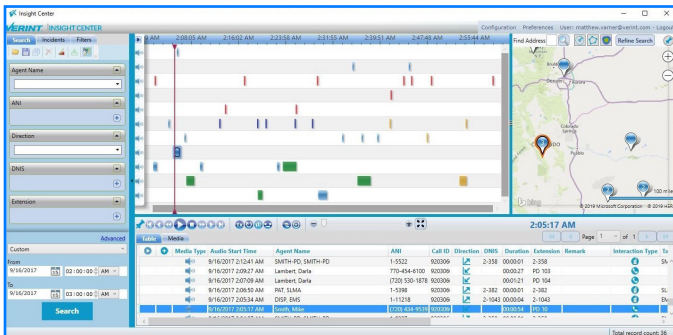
Insight Center

VERINT | INSIGHT CENTER

Configuration Preferences User: matthew.varner@verint.com Logout

Search Incidents Filters

Agent Name

ANI

Direction

DNIS

Extension

Advanced

Custom

From

9/16/2017 02:00:00 AM

To

9/16/2017 03:00:00 AM

Search

AM 2:08:05 AM 2:16:02 AM 2:23:58 AM 2:31:55 AM 2:39:51 AM 2:47:48 AM 2:55:44 AM

Find Address Refine Search

© 2019 Microsoft Corporation © 2019 HERE

2:05:17 AM

Table Media

Page 1 of 1

| Media Type | Audio Start Time | Agent Name | ANI | Call ID | Direction | DNIS | Duration | Extension | Remark | Interaction Type |
|---|---|---|---|---|---|---|---|---|---|---|
| | 9/16/2017 2:12:41 AM | SMITH-PD, SMITH-PD | 1-5522 | 920306 | | 2-358 | 00:00:01 | 2-358 | | |
| | 9/16/2017 2:09:27 AM | Lambert, Darla | 770-454-6100 | 920306 | | | 00:00:27 | PD 103 | | |
| | 9/16/2017 2:07:09 AM | Lambert, Darla | (720) 530-1878 | 920306 | | | 00:01:21 | PD 104 | | |
| | 9/16/2017 2:06:50 AM | PAT, SLMA | 1-5398 | 920306 | | 2-382 | 00:00:01 | 2-382 | | |
| | 9/16/2017 2:05:34 AM | DISP, EMS | 1-11218 | 920306 | | 2-1043 | 00:00:04 | 2-1043 | | |
| | 9/16/2017 2:05:17 AM | Smith, Mike | (720) 434-9516 | 920306 | | | 00:00:54 | PD 10 | | |

Total record count: 36